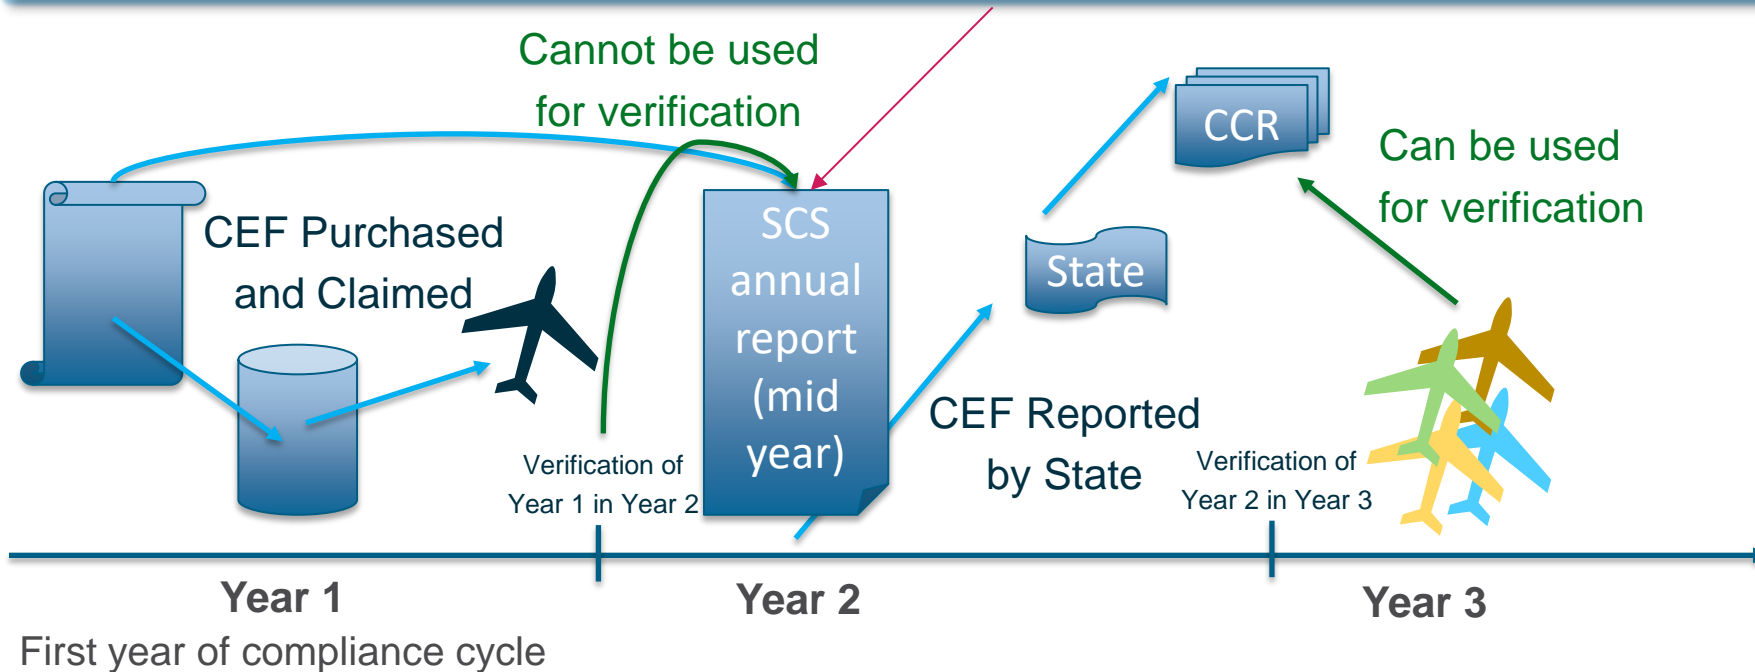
Cannot be used for verification

CCR

Can be used for verification

CEF Purchased and Claimed

SCS annual report (mid year)

State

CEF Reported by State

Verification of Year 1 in Year 2

Verification of Year 2 in Year 3

Year 1

Year 2

Year 3

First year of compliance cycle